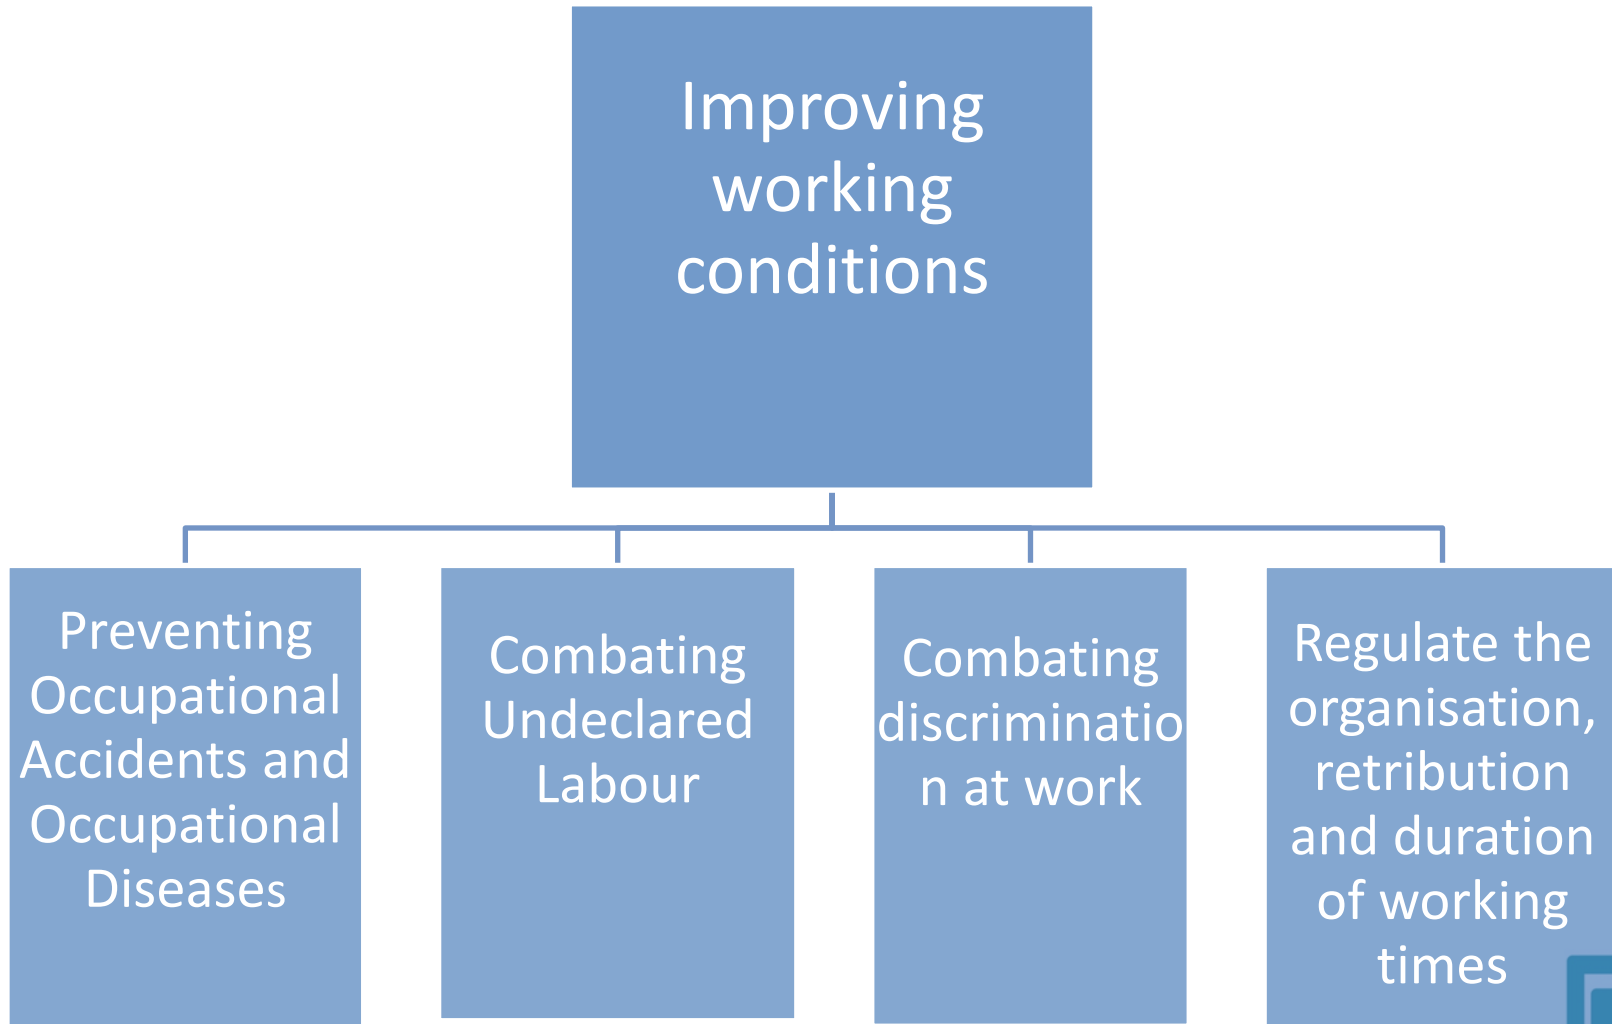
Improving working conditions

Preventing Occupational Accidents and Occupational Diseases

Combating Undeclared Labour

Combating discrimination at work

Regulate the organisation, retribution and duration of working times